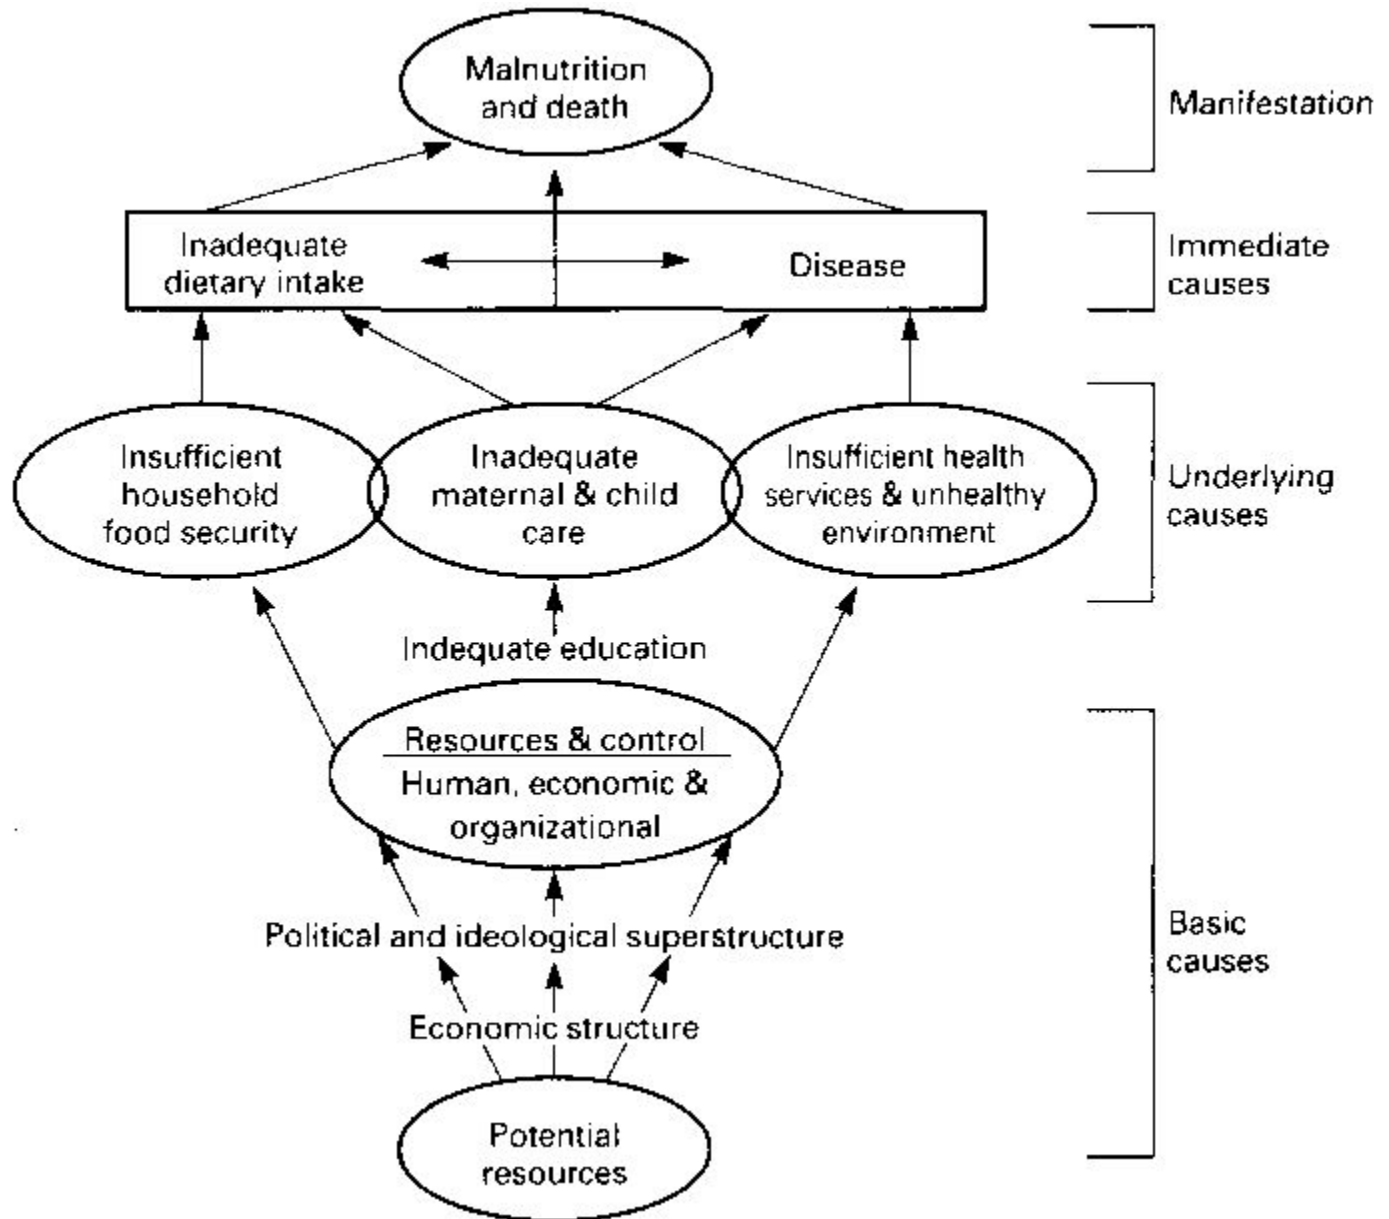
Malnutrition and death

Manifestation

Inadequate dietary intake

Disease

Immediate causes

Insufficient household food security

Inadequate maternal & child care

Insufficient health services & unhealthy environment

Underlying causes

Indequate education

Resources & control

Human, economic & organizational

Political and ideological superstructure

Economic structure

Potential resources

Basic causes